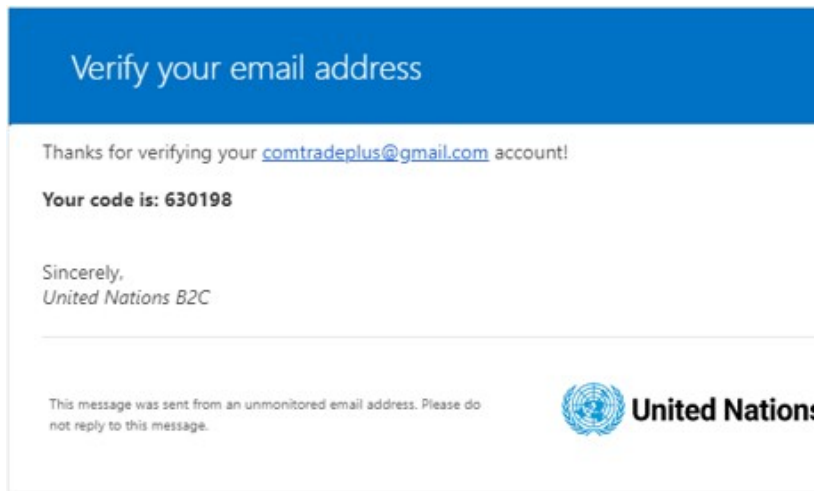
Verify your email address

Thanks for verifying your comtradeplus@gmail.com account!

**Your code is: 630198**

Sincerely,
*United Nations B2C*

This message was sent from an unmonitored email address. Please do not reply to this message.

United Nations